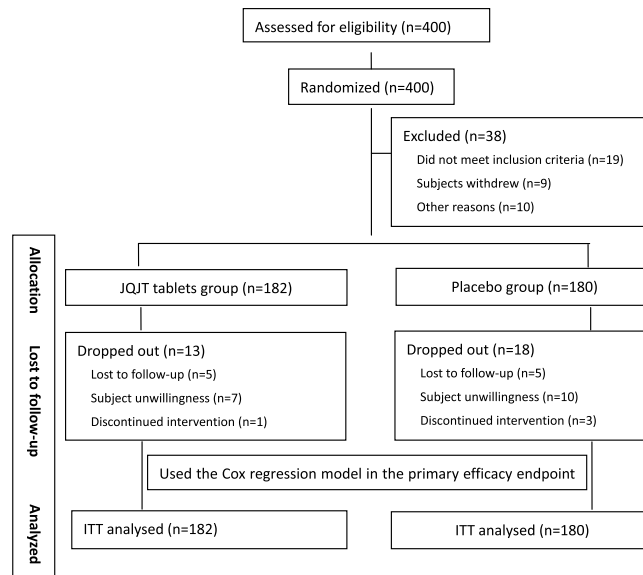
Assessed for eligibility (n=400)

Randomized (n=400)

Excluded (n=38)
Did not meet inclusion criteria (n=19)
Subjects withdrew (n=9)
Other reasons (n=10)

Allocation

JQJT tablets group (n=182)

Placebo group (n=180)

Lost to follow-up

Dropped out (n=13)
Lost to follow-up (n=5)
Subject unwillingness (n=7)
Discontinued intervention (n=1)

Dropped out (n=18)
Lost to follow-up (n=5)
Subject unwillingness (n=10)
Discontinued intervention (n=3)

Used the Cox regression model in the primary efficacy endpoint

Analyzed

ITT analysed (n=182)

ITT analysed (n=180)